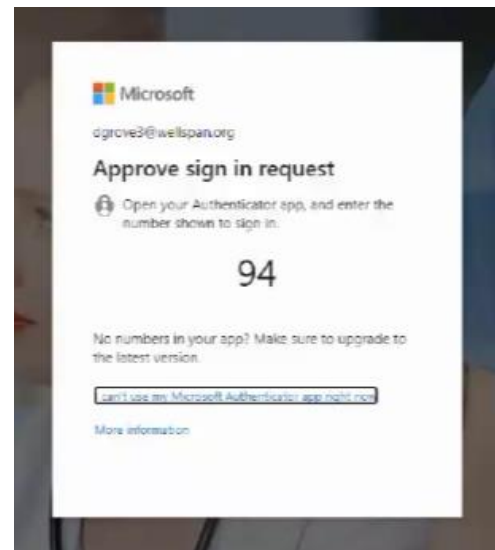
Microsoft

dgrove3@wellspan.org

Approve sign in request

Open your Authenticator app, and enter the number shown to sign in.

94

No numbers in your app? Make sure to upgrade to the latest version.

I can't use my Microsoft Authenticator app right now

More information